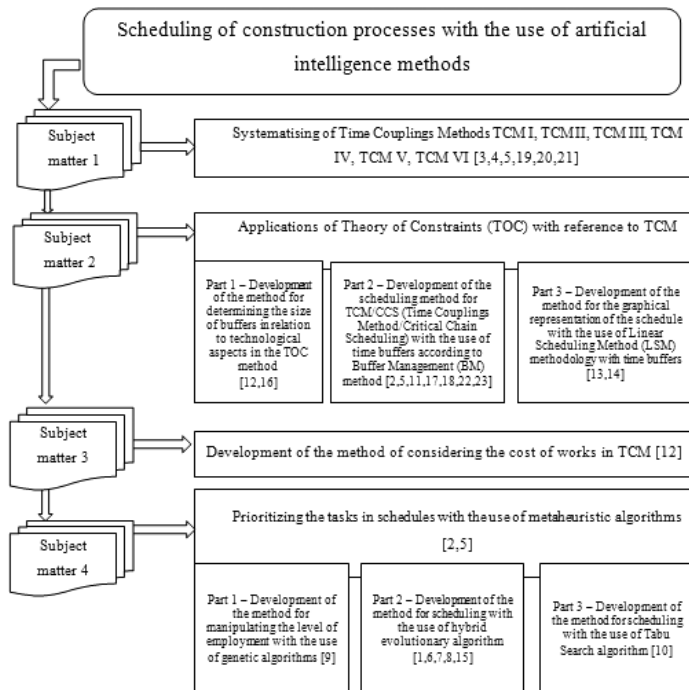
Scheduling of construction processes with the use of artificial intelligence methods

Subject matter 1

Systematising of Time Couplings Methods TCM I, TCM II, TCM III, TCM IV, TCM V, TCM VI [3,4,5,19,20,21]

Subject matter 2

Applications of Theory of Constraints (TOC) with reference to TCM

Part 1 – Development of the method for determining the size of buffers in relation to technological aspects in the TOC method [12,16]

Part 2 – Development of the scheduling method for TCM/CCS (Time Couplings Method/Critical Chain Scheduling) with the use of time buffers according to Buffer Management (BM) method [2,5,11,17,18,22,23]

Part 3 – Development of the method for the graphical representation of the schedule with the use of Linear Scheduling Method (LSM) methodology with time buffers [13,14]

Subject matter 3

Development of the method of considering the cost of works in TCM [12]

Subject matter 4

Prioritizing the tasks in schedules with the use of metaheuristic algorithms [2,5]

Part 1 – Development of the method for manipulating the level of employment with the use of genetic algorithms [9]

Part 2 – Development of the method for scheduling with the use of hybrid evolutionary algorithm [1,6,7,8,15]

Part 3 – Development of the method for scheduling with the use of Tabu Search algorithm [10]